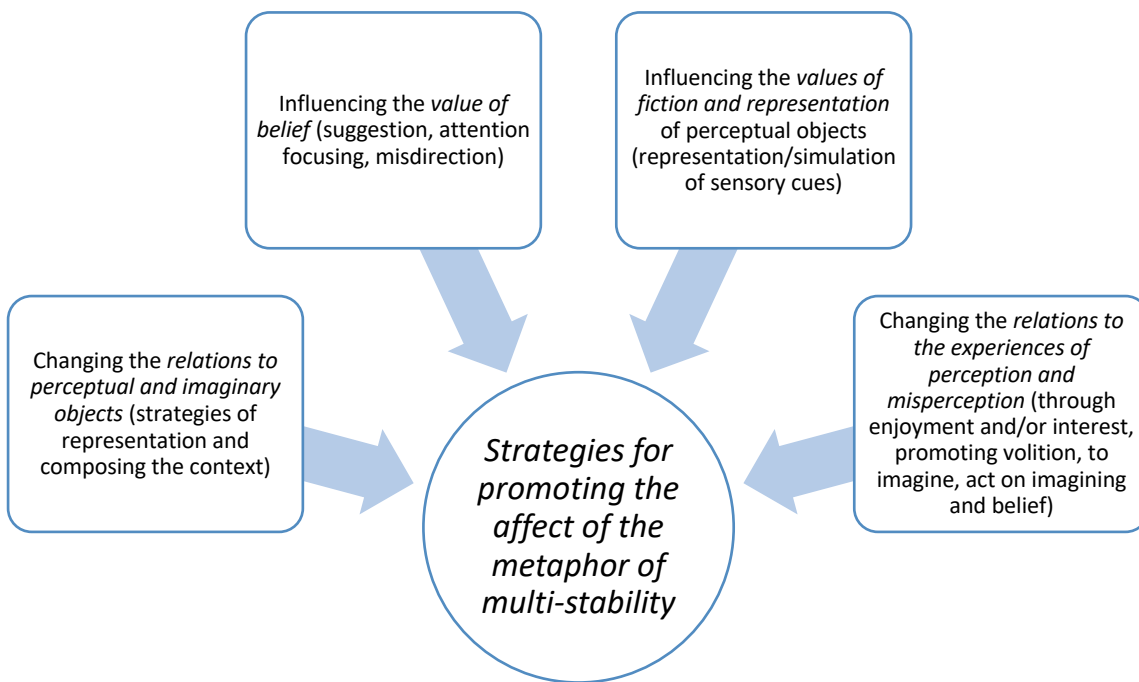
Influencing the *value of belief* (suggestion, attention focusing, misdirection)

Influencing the *values of fiction and representation* of perceptual objects (representation/simulation of sensory cues)

Changing the *relations to perceptual and imaginary objects* (strategies of representation and composing the context)

*Strategies for promoting the affect of the metaphor of multi-stability*

Changing the *relations to the experiences of perception and misperception* (through enjoyment and/or interest, promoting volition, to imagine, act on imagining and belief)